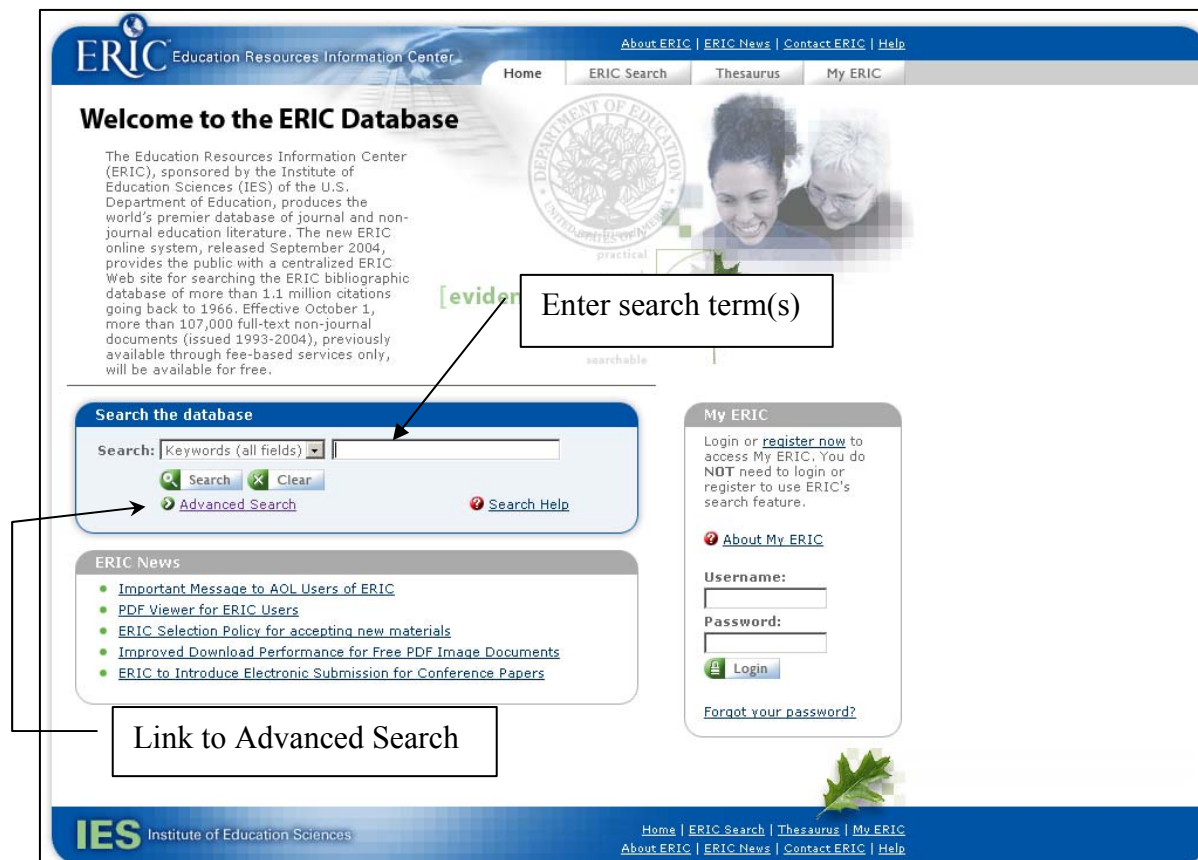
ERIC Education Resources Information Center

About ERIC | ERIC News | Contact ERIC | Help

Home | ERIC Search | Thesaurus | My ERIC

Welcome to the ERIC Database

The Education Resources Information Center (ERIC), sponsored by the Institute of Education Sciences (IES) of the U.S. Department of Education, produces the world's premier database of journal and non-journal education literature. The new ERIC online system, released September 2004, provides the public with a centralized ERIC Web site for searching the ERIC bibliographic database of more than 1.1 million citations going back to 1966. Effective October 1, more than 107,000 full-text non-journal documents (issued 1993-2004), previously available through fee-based services only, will be available for free.

DEPARTMENT OF EDUCATION UNITED STATES OF AMERICA

practical

[eviden

searchable

Enter search term(s)

Search the database

Search: Keywords (all fields)

Search Clear

Advanced Search

Search Help

My ERIC

Login or register now to access My ERIC. You do NOT need to login or register to use ERIC's search feature.

About My ERIC

Username:

Password:

Login

Forgot your password?

ERIC News

- Important Message to AOL Users of ERIC
- PDF Viewer for ERIC Users
- ERIC Selection Policy for accepting new materials
- Improved Download Performance for Free PDF Image Documents
- ERIC to Introduce Electronic Submission for Conference Papers

Link to Advanced Search

IES Institute of Education Sciences

Home | ERIC Search | Thesaurus | My ERIC
About ERIC | ERIC News | Contact ERIC | Help